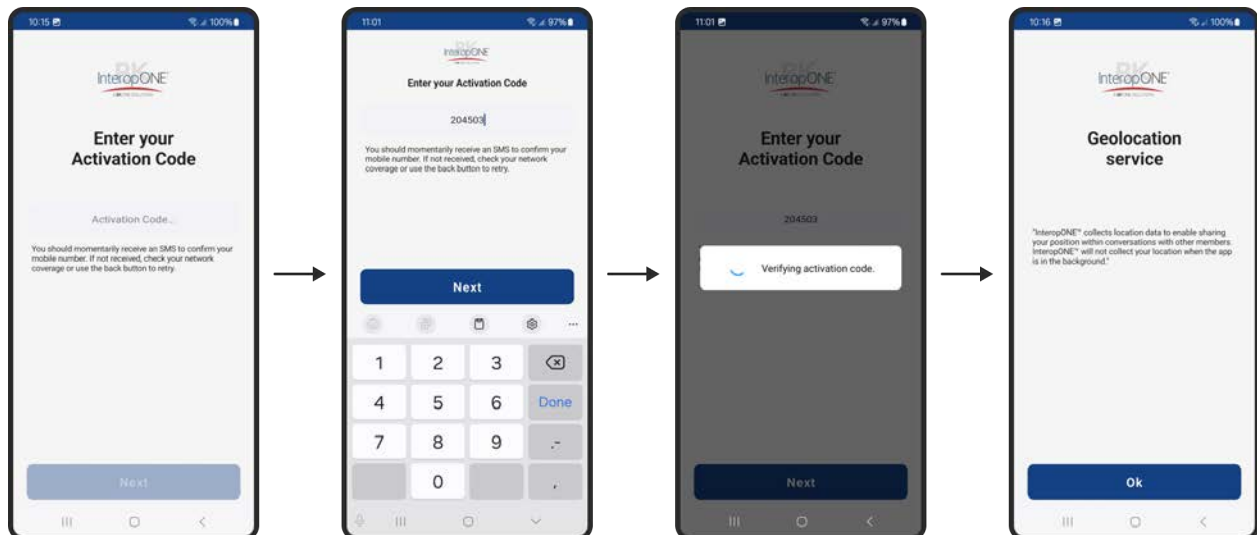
10:15 100%

InteropONE

Enter your Activation Code

Activation Code...

You should momentarily receive an SMS to confirm your mobile number. If not received, check your network coverage or use the back button to retry.

Next

11:01 97%

InteropONE

Enter your Activation Code

204503

You should momentarily receive an SMS to confirm your mobile number. If not received, check your network coverage or use the back button to retry.

Next

1 2 3
4 5 6 Done
7 8 9 .-
0 ,

11:01 97%

InteropONE

Enter your Activation Code

204503

Verifying activation code.

Next

10:16 100%

InteropONE

Geolocation service

"InteropONE™ collects location data to enable sharing your position within conversations with other members. InteropONE™ will not collect your location when the app is in the background."

Ok